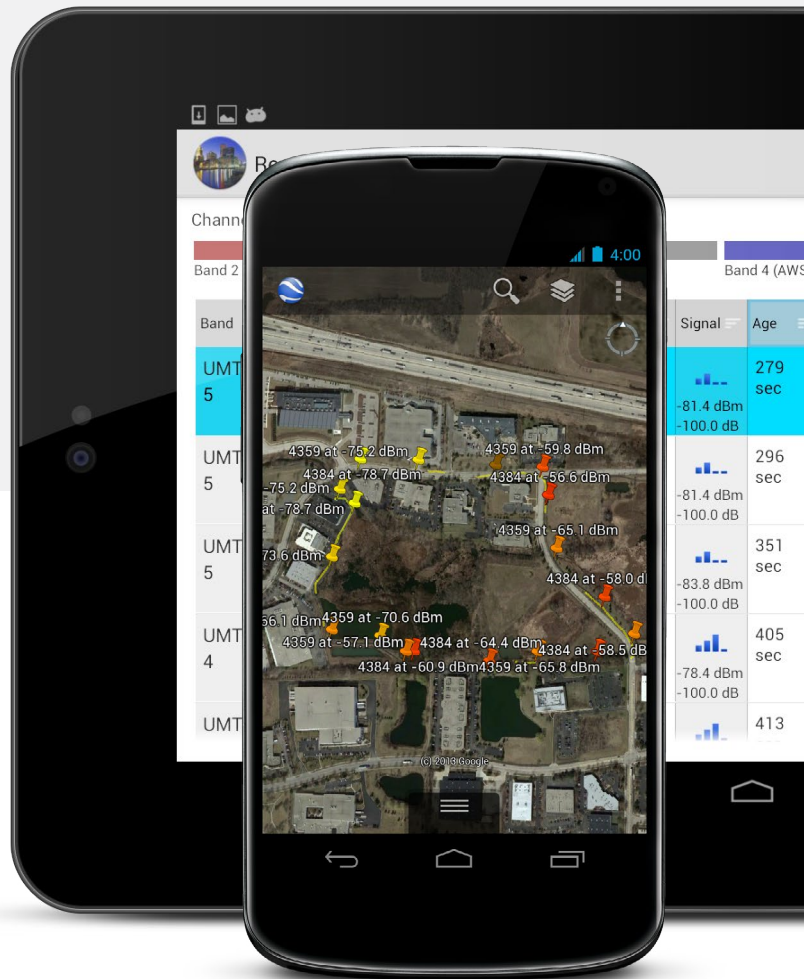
Re

Channe

Band 2

Band 4 (AWS

4:00

Band

Signal

Age

UMT 5

-81.4 dBm -100.0 dB

279 sec

UMT 5

-81.4 dBm -100.0 dB

296 sec

UMT 5

-83.8 dBm -100.0 dB

351 sec

UMT 4

-78.4 dBm -100.0 dB

405 sec

UMT

413

4359 at -75.2 dBm
4384 at -78.7 dBm
-75.2 dBm
at -78.7 dBm
4359 at -59.8 dBm
4384 at -56.6 dBm
4359 at -65.1 dBm
73.6 dBm
4384 at -58.0 d
56.1 dBm
4359 at -70.6 dBm
4359 at -57.1 dBm
4384 at -64.4 dBm
4384 at -58.5 dB
4384 at -60.9 dBm
4359 at -65.8 dBm

(c) 2013 Google